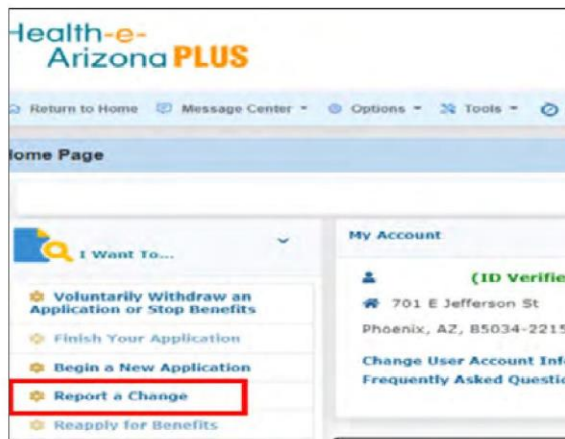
Health-e-
Arizona PLUS

Return to Home Message Center Options Tools

Home Page

I Want To...

Voluntarily Withdraw an Application or Stop Benefits
Finish Your Application
Begin a New Application
Report a Change
Reapply for Benefits

My Account

(ID Verifie

701 E Jefferson St
Phoenix, AZ, 85034-2215

Change User Account Info
Frequently Asked Questio